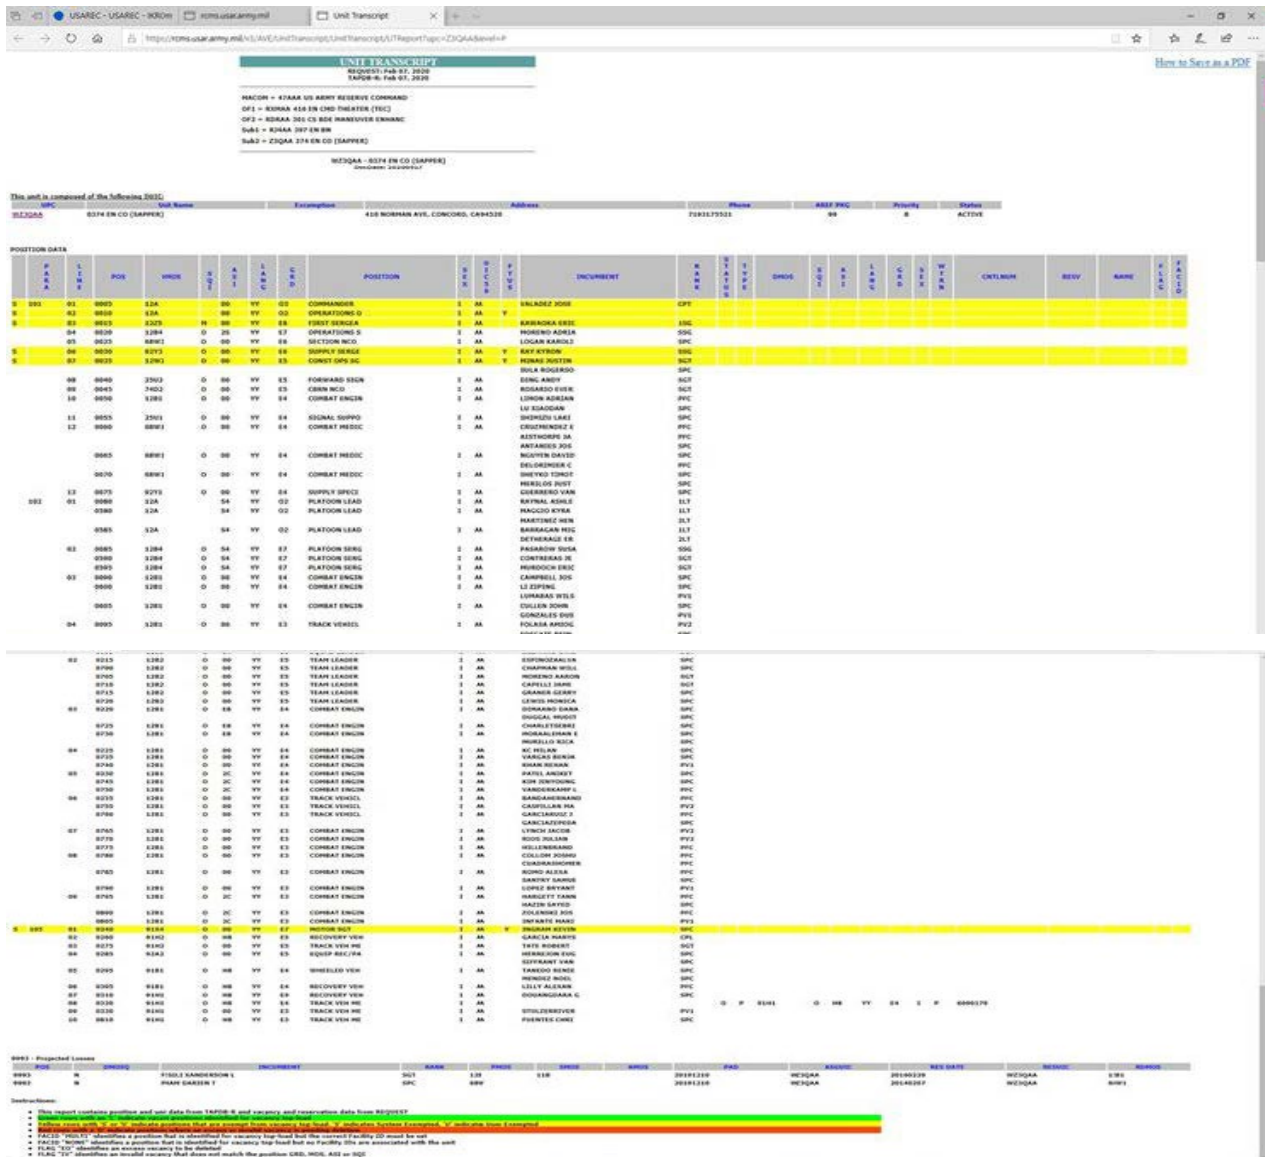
USAREC - USAREC - IKROM

rcms.usar.army.mil

Unit Transcript

https://rcms.usar.army.mil/

UNIT TRANSCRIPT

REQUEST: Feb 07, 2020
TAPDB-R: Feb 07, 2020

How to Save as a PDF

MACOM = 47AAA US ARMY RESERVE COMMAND
OF1 = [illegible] 416 EN CMD THEATER (TEC)
OF2 = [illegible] 301 CS BDE MANEUVER ENHANC
Sub1 = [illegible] 397 EN BN
Sub2 = Z3QAA 374 EN CO (SAPPER)

WZ3QAA - 0374 EN CO (SAPPER)

This unit is composed of the following DUIC:

| UPC | Unit Name | Exemption | Address | Phone | ARIF PRC | Priority | Status |
|---|---|---|---|---|---|---|---|
| WZ3QAA | 0374 EN CO (SAPPER) | | 410 NORMAN AVE, CONCORD, CA94520 | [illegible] | 00 | 8 | ACTIVE |

POSITION DATA

| PARA | LINE | POS | MOS | POSITION | INCUMBENT | RANK |
|---|---|---|---|---|---|---|
| 001 | 01 | 0005 | 12A | COMMANDER | VALADEZ JOSE | CPT |
| | 02 | 0010 | 12A | OPERATIONS O | | |
| | 03 | 0015 | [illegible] | FIRST SERGEA | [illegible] | 1SG |
| | 04 | 0020 | 12B4 | OPERATIONS S | MORENO ADRIA | SSG |
| | 05 | 0025 | 88W1 | SECTION NCO | LOGAN KAROLI | SPC |
| | 06 | 0030 | 92Y3 | SUPPLY SERGE | RAY KYRON | SSG |
| | 07 | 0035 | 12B3 | CONST OPS SG | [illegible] | SGT |

Instructions:
This report contains position and unit data from TAPDB-R and vacancy and reservation data from REQUEST
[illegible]